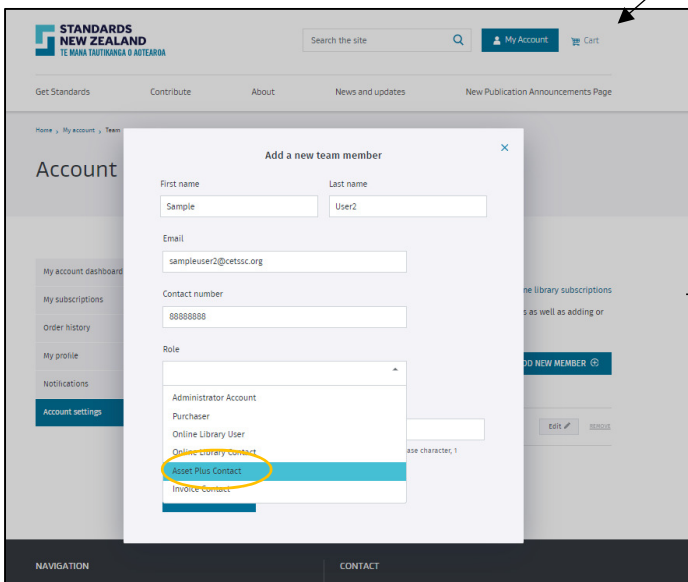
STANDARDS NEW ZEALAND
TE MANA TAUTIKANGA O AOTEAROA

Search the site

My Account

Cart

Get Standards
Contribute
About
News and updates
New Publication Announcements Page

Home › My account › Team

Account

My account dashboard
My subscriptions
Order history
My profile
Notifications
Account settings

ne library subscriptions
s as well as adding or

DD NEW MEMBER

Edit
REMOVE

ase character, 1

Add a new team member

First name
Sample

Last name
User2

Email
sampleuser2@cetssc.org

Contact number
88888888

Role

Administrator Account
Purchaser
Online Library User
Online Library Contact
Asset Plus Contact
Invoice Contact

NAVIGATION

CONTACT